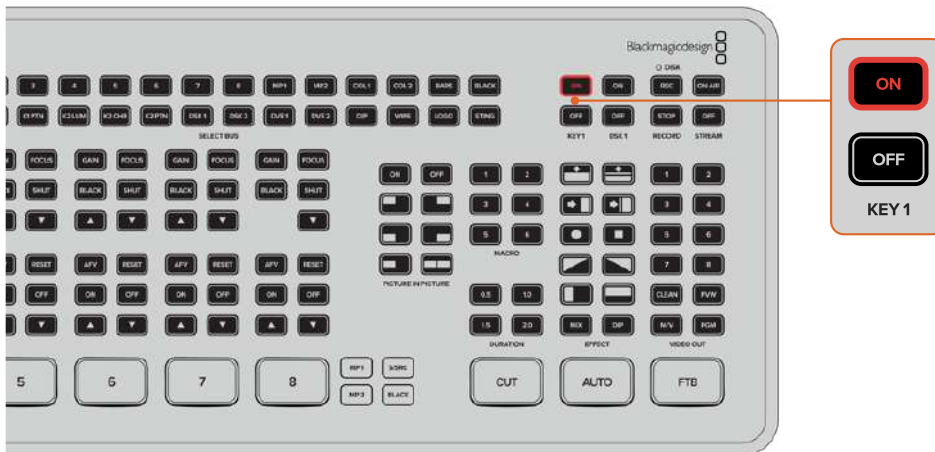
Blackmagicdesign

3 4 5 6 7 8 MP1 MP2 COL1 COL2 BARS BLACK

C1 PTN C1 LUM K1 CHR C2 PTN DSK1 DSK2 DVE1 DVE2 DIP WIPE LOGO STING

SELECT BUS

DISK

ON ON REC ON AIR

OFF OFF STOP OFF

KEY 1 DSK 1 RECORD STREAM

FOCUS GAIN FOCUS GAIN FOCUS GAIN FOCUS

SHUT BLACK SHUT BLACK SHUT BLACK SHUT

ON OFF

1 2

3 4

5 6

MACRO

1 2

3 4

5 6

7 8

RESET AFV RESET AFV RESET AFV RESET

OFF ON OFF ON OFF ON OFF

PICTURE IN PICTURE

0.5 1.0

1.5 2.0

DURATION

MIX DIP

EFFECT

CLEAN PVW

M/V PGM

VIDEO OUT

5 6 7 8

MP1 BARS

MP2 BLACK

CUT AUTO FTB

ON

OFF

KEY 1